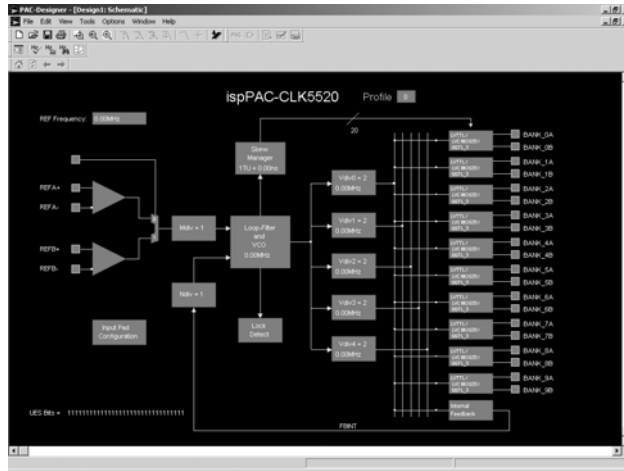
PAC-Designer - [Design1: Schematic]
File Edit View Tools Options Window Help

ispPAC-CLK5520 Profile 0

REF Frequency: 0.00MHz

20

Skew Manager 1TU = 0.00ns

REFA+
REFA-
REFB+
REFB-

Mdiv = 1

Loop-Filter and VCO 0.00MHz

Ndiv = 1

Vdiv0 = 2 0.00MHz
Vdiv1 = 2 0.00MHz
Vdiv2 = 2 0.00MHz
Vdiv3 = 2 0.00MHz
Vdiv4 = 2 0.00MHz

Lock Detect

Input Pad Configuration

BANK_0A
BANK_0B
BANK_1A
BANK_1B
BANK_2A
BANK_2B
BANK_3A
BANK_3B
BANK_4A
BANK_4B
BANK_5A
BANK_5B
BANK_6A
BANK_6B
BANK_7A
BANK_7B
BANK_8A
BANK_8B
BANK_9A
BANK_9B

Internal Feedback

UES Bits = 11111111111111111111111111111111

FBINT